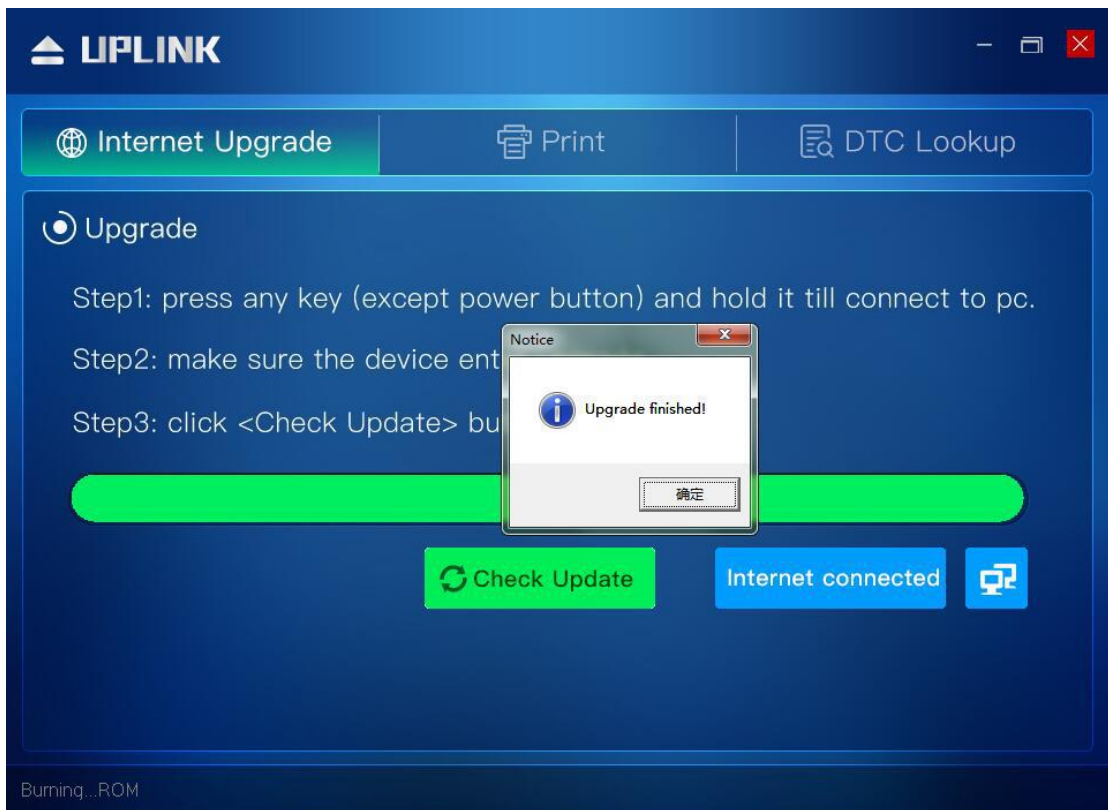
UPLINK

Internet Upgrade

Print

DTC Lookup

Upgrade

Step1: press any key (except power button) and hold it till connect to pc.

Step2: make sure the device ent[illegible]

Step3: click <Check Update> bu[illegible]

Notice

Upgrade finished!

确定

Check Update

Internet connected

Burning...ROM